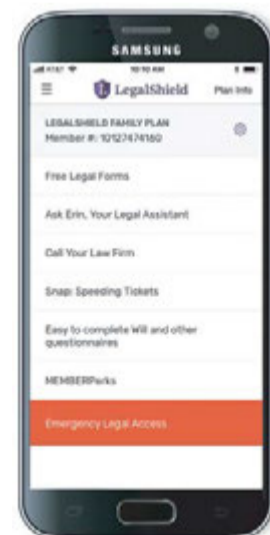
SAMSUNG

AT&T 10:10 AM

LegalShield Plan Info

LEGALSHIELD FAMILY PLAN
Member #: 10127474160

Free Legal Forms

Ask Erin, Your Legal Assistant

Call Your Law Firm

Snap: Speeding Tickets

Easy to complete Will and other questionnaires

MEMBERPerks

Emergency Legal Access